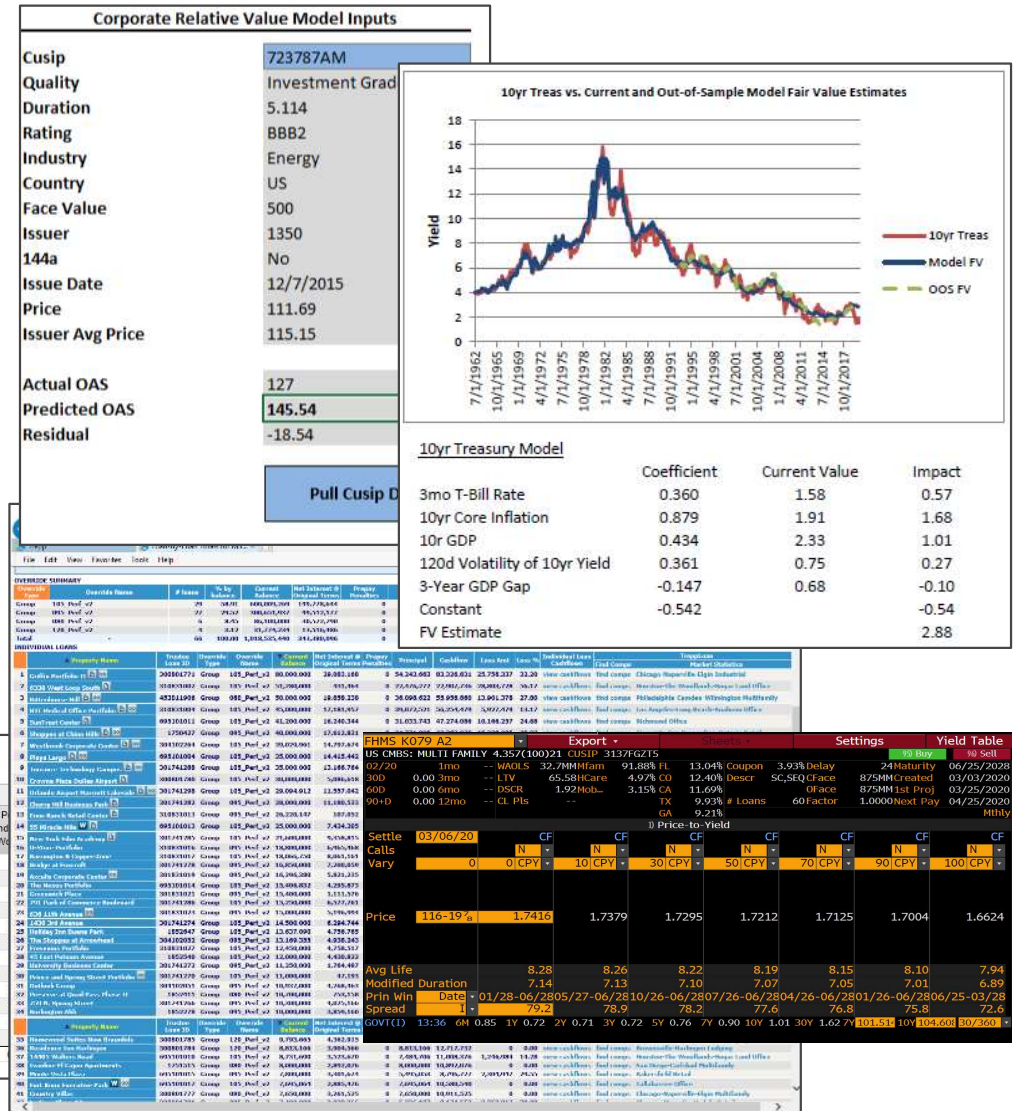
Corporate Relative Value Model Inputs

| | |
|---|---|
| Cusip | 723787AM |
| Quality | Investment Grad |
| Duration | 5.114 |
| Rating | BBB2 |
| Industry | Energy |
| Country | US |
| Face Value | 500 |
| Issuer | 1350 |
| 144a | No |
| Issue Date | 12/7/2015 |
| Price | 111.69 |
| Issuer Avg Price | 115.15 |
| Actual OAS | 127 |
| Predicted OAS | 145.54 |
| Residual | -18.54 |

Pull Cusip D

10yr Treas vs. Current and Out-of-Sample Model Fair Value Estimates

Yield

18 16 14 12 10 8 6 4 2 0

7/1/1962 1/1/1966 1/1/1969 4/1/1972 7/1/1975 10/1/1978 1/1/1982 4/1/1985 7/1/1988 10/1/1991 1/1/1995 4/1/1998 7/1/2001 10/1/2004 1/1/2008 4/1/2011 7/1/2014 10/1/2017

10yr Treas
Model FV
OOS FV

10yr Treasury Model

| | Coefficient | Current Value | Impact |
|---|---|---|---|
| 3mo T-Bill Rate | 0.360 | 1.58 | 0.57 |
| 10yr Core Inflation | 0.879 | 1.91 | 1.68 |
| 10r GDP | 0.434 | 2.33 | 1.01 |
| 120d Volatility of 10yr Yield | 0.361 | 0.75 | 0.27 |
| 3-Year GDP Gap | -0.147 | 0.68 | -0.10 |
| Constant | -0.542 | | -0.54 |
| FV Estimate | | | 2.88 |

File Edit View Favorites Tools Help
OVERRIDE SUMMARY
INDIVIDUAL LOANS
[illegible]

FHMS K079 A2 Export Settings Yield Table
US CMBS: MULTI FAMILY 4.357(100)21 CUSIP 3137FGZT5
95 Buy 96 Sell
02/20 1mo -- WAOLS 32.7MM Mfam 91.88% FL 13.04% Coupon 3.93% Delay 24 Maturity 06/25/2028
30D 0.00 3mo -- LTV 65.58 HCare 4.97% CO 12.40% Descr SC,SEQ CFace 875MM Created 03/03/2020
60D 0.00 6mo -- DSCR 1.92 Mob... 3.15% CA 11.69% 0 Face 875MM 1st Proj 03/25/2020
90+D 0.00 12mo -- CL Pls -- TX 9.93% # Loans 60 Factor 1.0000 Next Pay 04/25/2020
GA 9.21% Mthly
1) Price-to-Yield

| Settle 03/06/20 | CF | CF | CF | CF | CF | CF | CF |
|---|---|---|---|---|---|---|---|
| Calls | N | N | N | N | N | N | N |
| Vary | 0 CPY | 10 CPY | 30 CPY | 50 CPY | 70 CPY | 90 CPY | 100 CPY |
| Price 116-19⅞ | 1.7416 | 1.7379 | 1.7295 | 1.7212 | 1.7125 | 1.7004 | 1.6624 |
| Avg Life | 8.28 | 8.26 | 8.22 | 8.19 | 8.15 | 8.10 | 7.94 |
| Modified Duration | 7.14 | 7.13 | 7.10 | 7.07 | 7.05 | 7.01 | 6.89 |
| Prin Win Date | 01/28-06/28 | 05/27-06/28 | 10/26-06/28 | 07/26-06/28 | 04/26-06/28 | 01/26-06/28 | 06/25-03/28 |
| Spread 1 | 79.2 | 78.9 | 78.2 | 77.6 | 76.8 | 75.8 | 72.6 |

GOVT(I) 13:36 6M 0.85 1Y 0.72 2Y 0.71 3Y 0.72 5Y 0.76 7Y 0.90 10Y 1.01 30Y 1.62 7Y 101.51 10Y 104.60 30/360